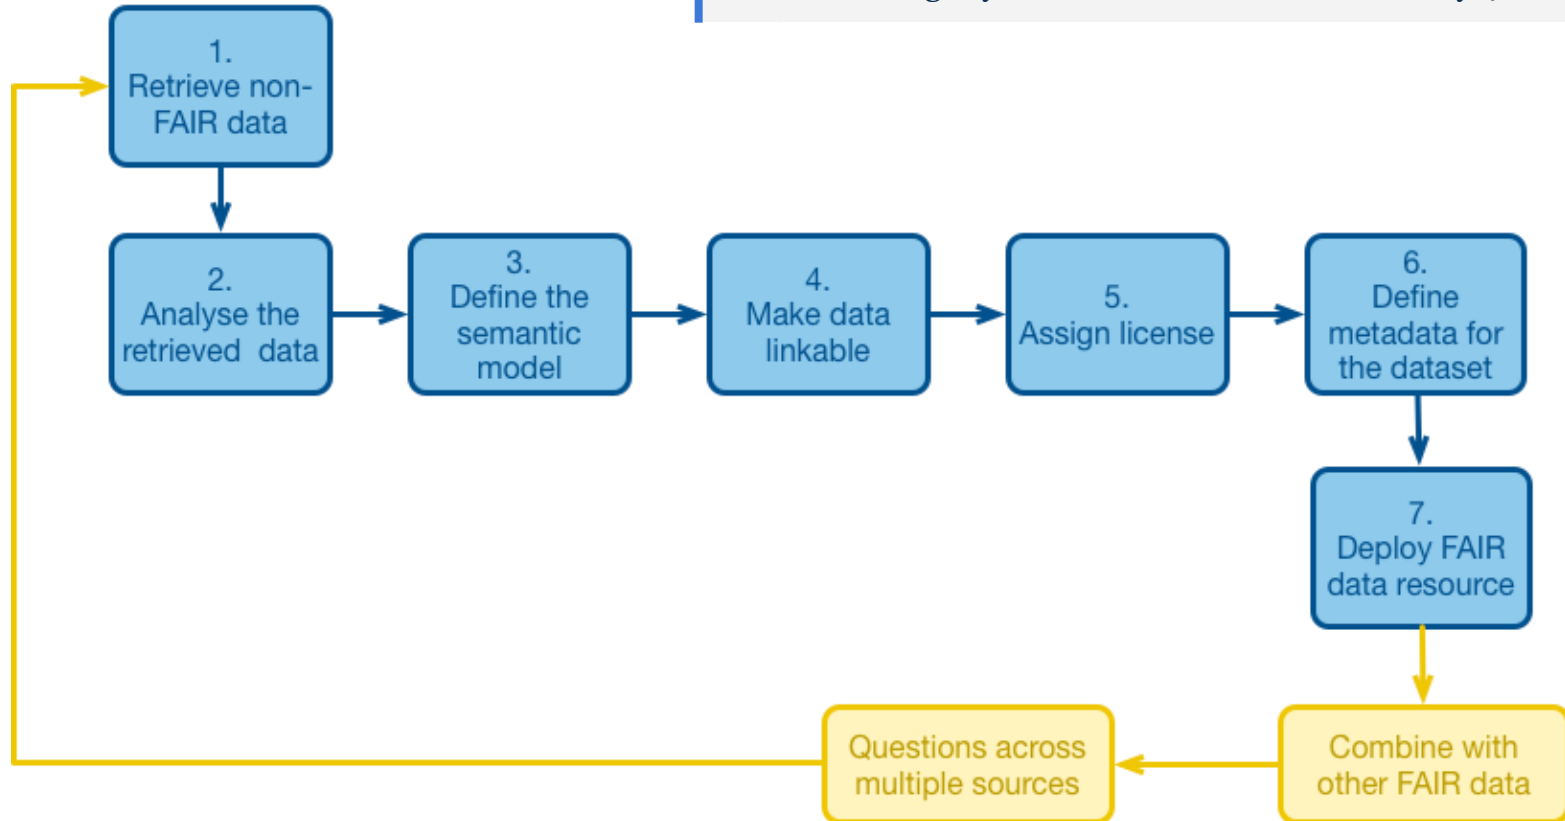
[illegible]

1. Retrieve non-FAIR data

2. Analyse the retrieved data

3. Define the semantic model

4. Make data linkable

5. Assign license

6. Define metadata for the dataset

7. Deploy FAIR data resource

Combine with other FAIR data

Questions across multiple sources